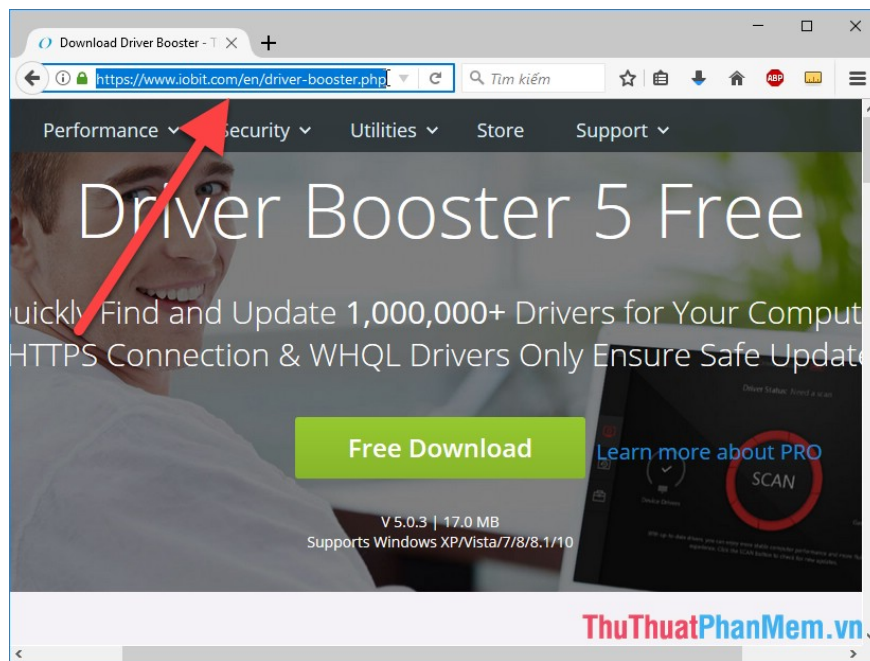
Download Driver Booster - T

https://www.iobit.com/en/driver-booster.php

Tìm kiếm

ABP

Performance Security Utilities Store Support

Driver Booster 5 Free

uickly Find and Update 1,000,000+ Drivers for Your Comput

HTTPS Connection & WHQL Drivers Only Ensure Safe Update

Free Download

Learn more about PRO

Driver Status: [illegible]

SCAN

V 5.0.3 | 17.0 MB
Supports Windows XP/Vista/7/8/8.1/10

ThuThuatPhanMem.vn